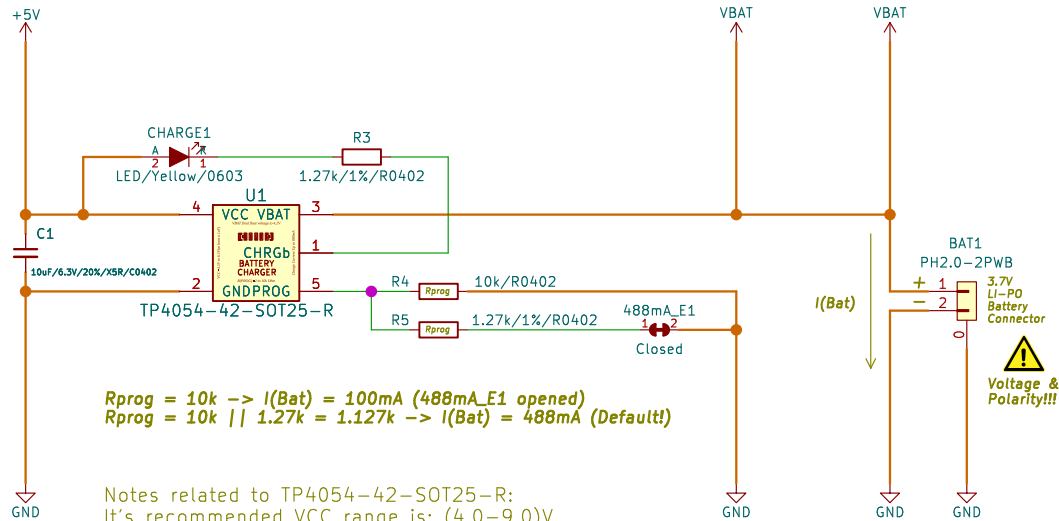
+5V

VBAT

VBAT

CHARGE1

A

2

1

LED/Yellow/0603

R3

1.27k/1%/R0402

U1

C1

4

VCC VBAT

3

CHRGb

1

BATTERY CHARGER

10uF/6.3V/20%/X5R/C0402

2

GNDPROG

5

R4

Rprog

10k/R0402

TP4054-42-SOT25-R

R5

Rprog

1.27k/1%/R0402

488mA_E1

1

2

Closed

BAT1

PH2.0-2PWB

+ 1

− 2

3.7V LI-PO Battery Connector

I(Bat)

Voltage & Polarity!!!

Rprog = 10k -> I(Bat) = 100mA (488mA_E1 opened)
Rprog = 10k || 1.27k = 1.127k -> I(Bat) = 488mA (Default!)

Notes related to TP4054-42-SOT25-R:
It's recommended VCC range is: (4.0-9.0)V

GND

GND

GND

GND